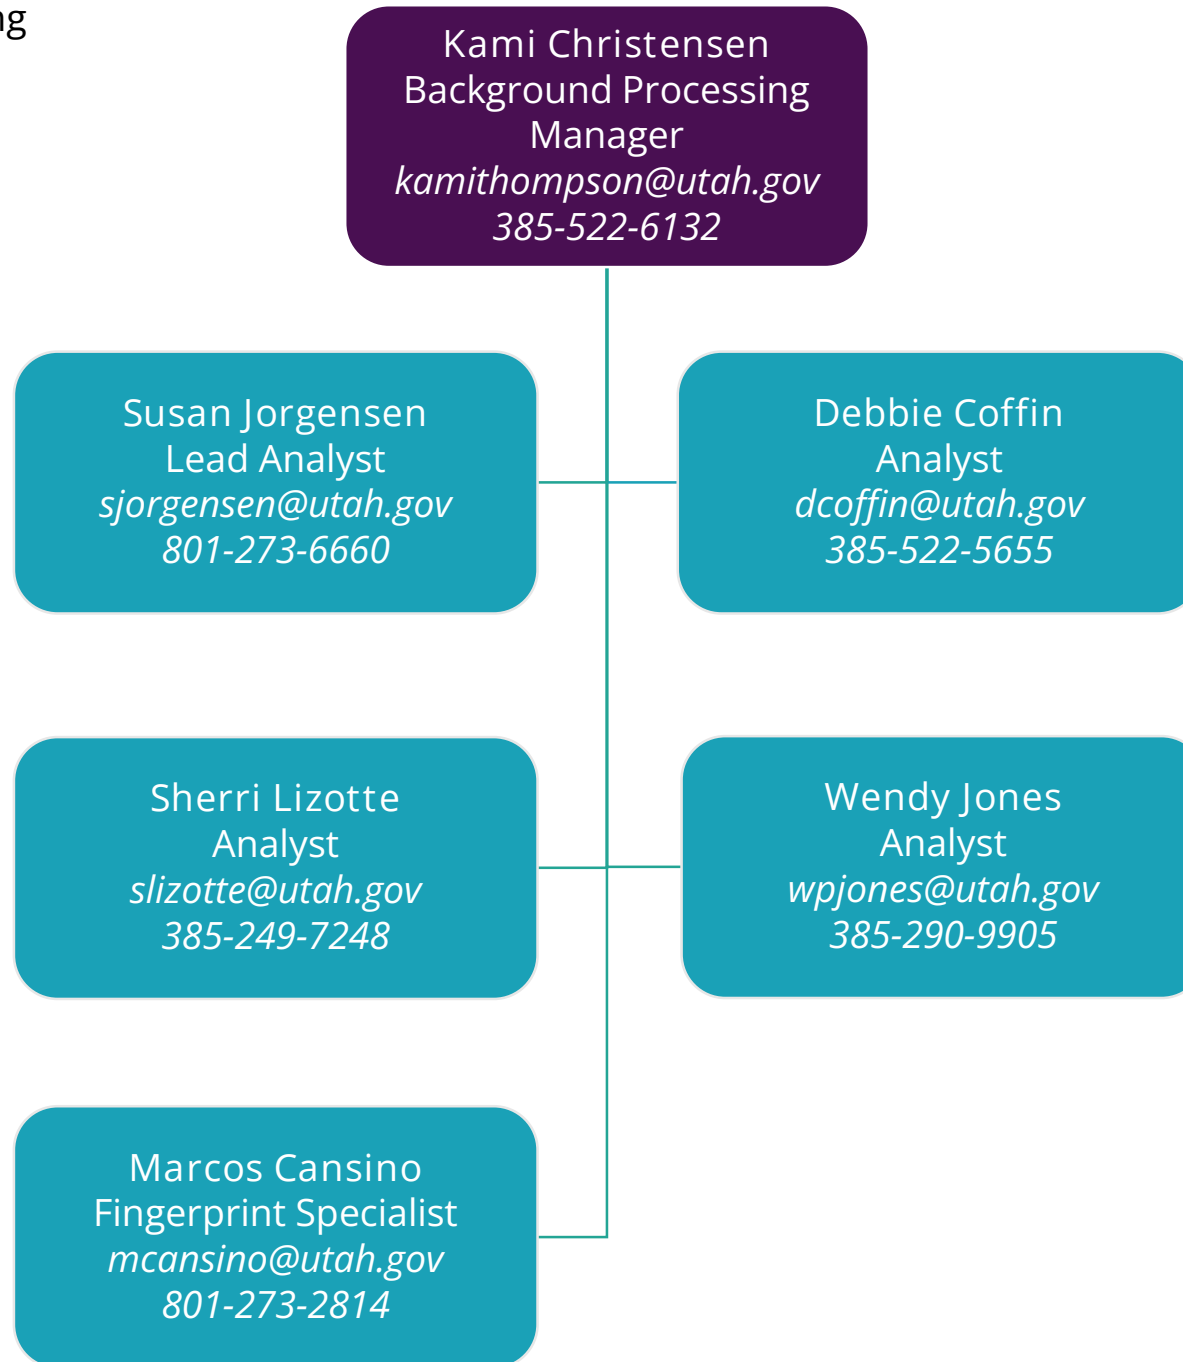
ng

Kami Christensen
Background Processing Manager
kamithompson@utah.gov
385-522-6132

Susan Jorgensen
Lead Analyst
sjorgensen@utah.gov
801-273-6660

Debbie Coffin
Analyst
dcoffin@utah.gov
385-522-5655

Sherri Lizotte
Analyst
slizotte@utah.gov
385-249-7248

Wendy Jones
Analyst
wpjones@utah.gov
385-290-9905

Marcos Cansino
Fingerprint Specialist
mcansino@utah.gov
801-273-2814